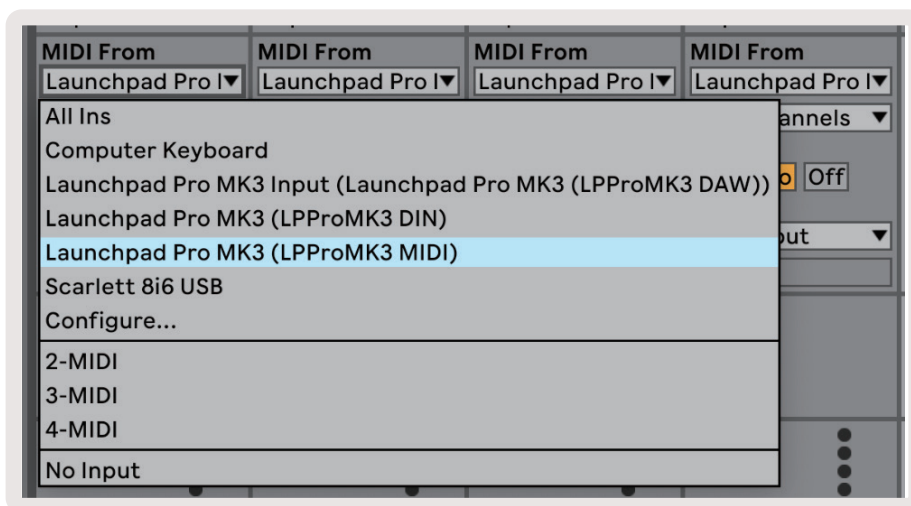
MIDI From
Launchpad Pro I▼

MIDI From
Launchpad Pro I▼

MIDI From
Launchpad Pro I▼

MIDI From
Launchpad Pro I▼

All Ins
Computer Keyboard
Launchpad Pro MK3 Input (Launchpad Pro MK3 (LPProMK3 DAW))
Launchpad Pro MK3 (LPProMK3 DIN)
Launchpad Pro MK3 (LPProMK3 MIDI)
Scarlett 8i6 USB
Configure...
2-MIDI
3-MIDI
4-MIDI
No Input

annels ▼
o Off
ut ▼